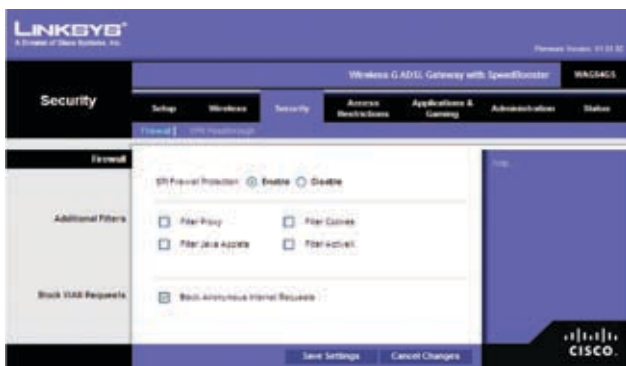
LINKSYS®
A Division of Cisco Systems, Inc.

Firmware Version: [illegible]

Wireless G ADSL Gateway with SpeedBooster
WAG54GS

Security

Setup | Wireless | Security | Access Restrictions | Applications & Gaming | Administration | Status

Firewall | VPN Passthrough

Firewall

SPI Firewall Protection ◉ Enable ○ Disable

Help...

Additional Filters
☐ Filter Proxy
☐ Filter Cookies
☐ Filter Java Applets
☐ Filter ActiveX

Block WAN Requests
☑ Block Anonymous Internet Requests

Save Settings
Cancel Changes

cisco.